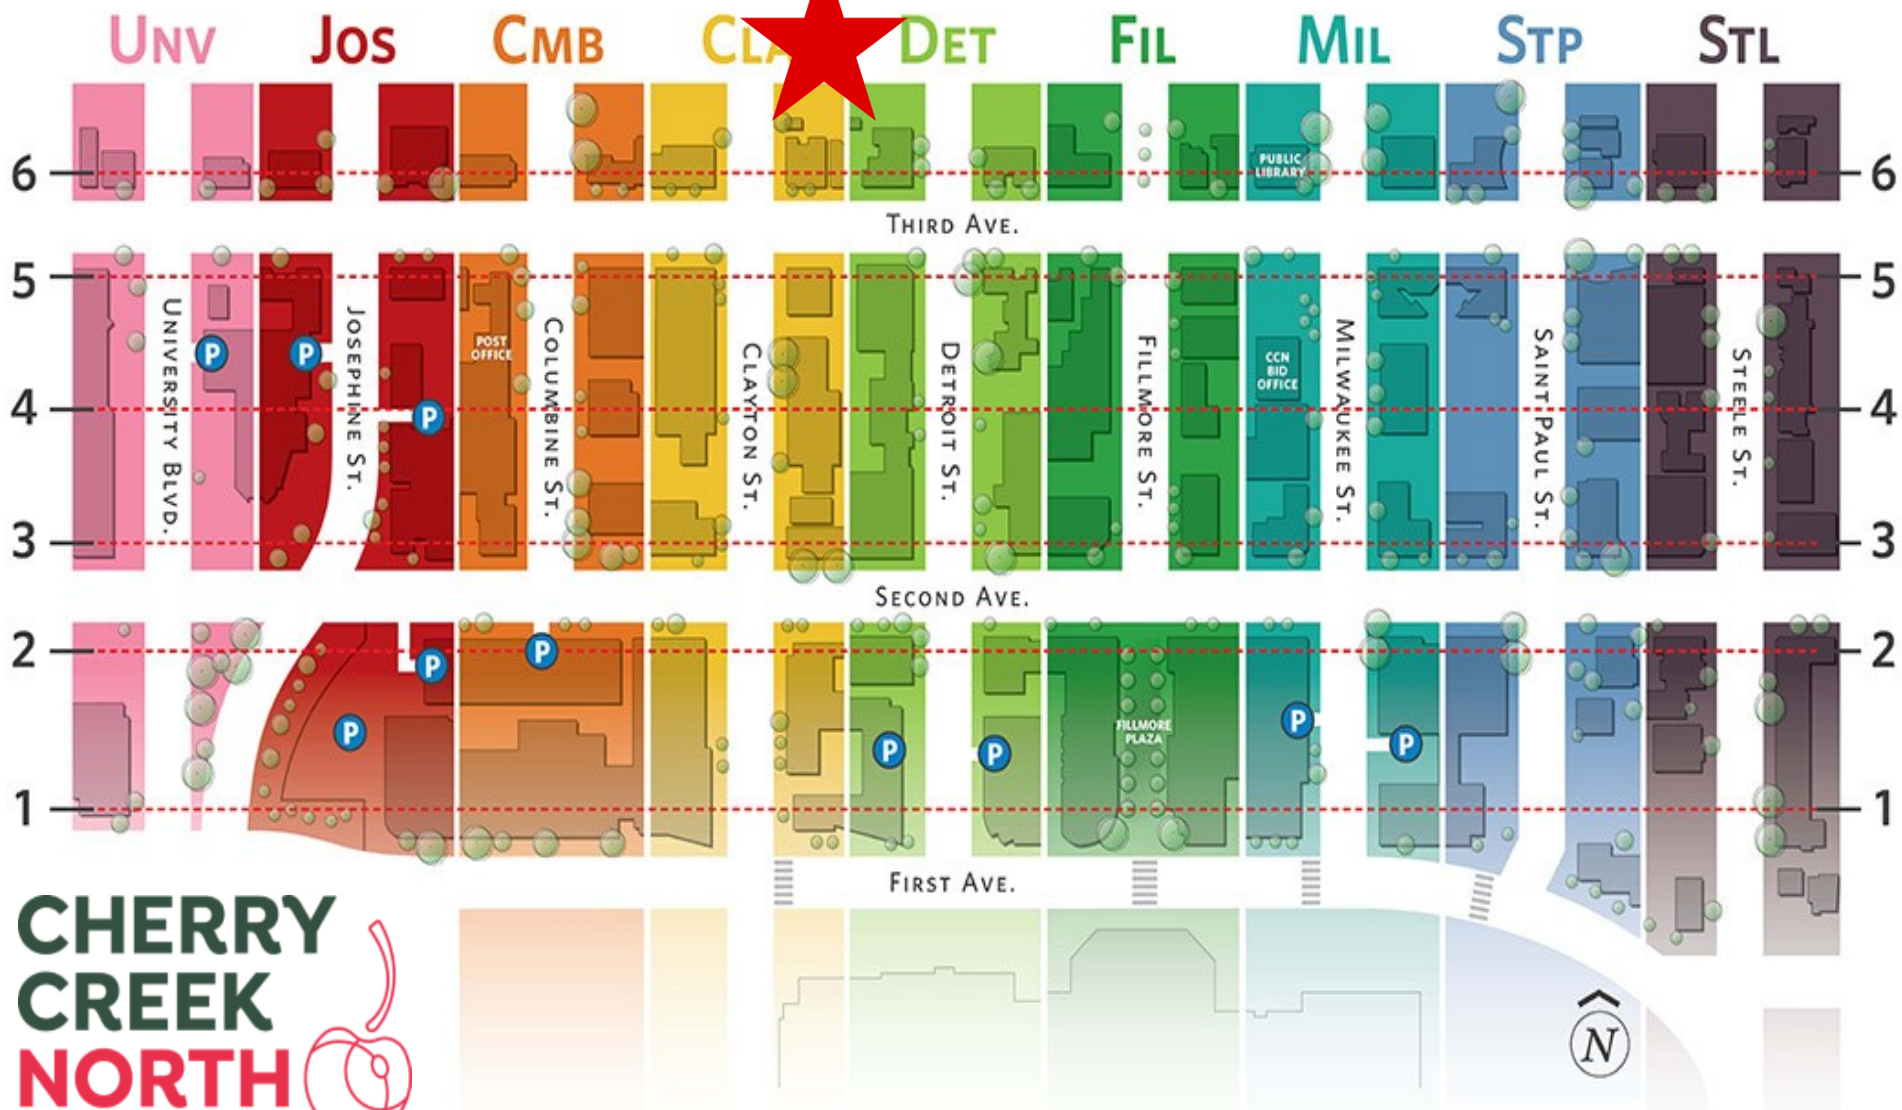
UNV JOS CMB CL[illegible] DET FIL MIL STP STL

6 6

PUBLIC LIBRARY

THIRD AVE.

5 5

UNIVERSITY BLVD.

JOSEPHINE ST.

POST OFFICE

COLUMBINE ST.

CLAYTON ST.

DETROIT ST.

FILLMORE ST.

CCN BID OFFICE

MILWAUKEE ST.

SAINT PAUL ST.

STEELE ST.

4 4

3 3

SECOND AVE.

2 2

FILLMORE PLAZA

1 1

FIRST AVE.

CHERRY CREEK NORTH

N